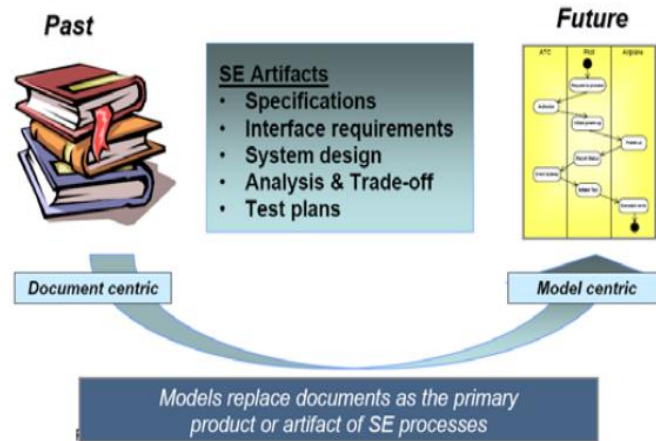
Past

Future

SE Artifacts
• Specifications
• Interface requirements
• System design
• Analysis & Trade-off
• Test plans

ATC | Pilot | Airplane

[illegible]

Document centric

Model centric

Models replace documents as the primary product or artifact of SE processes